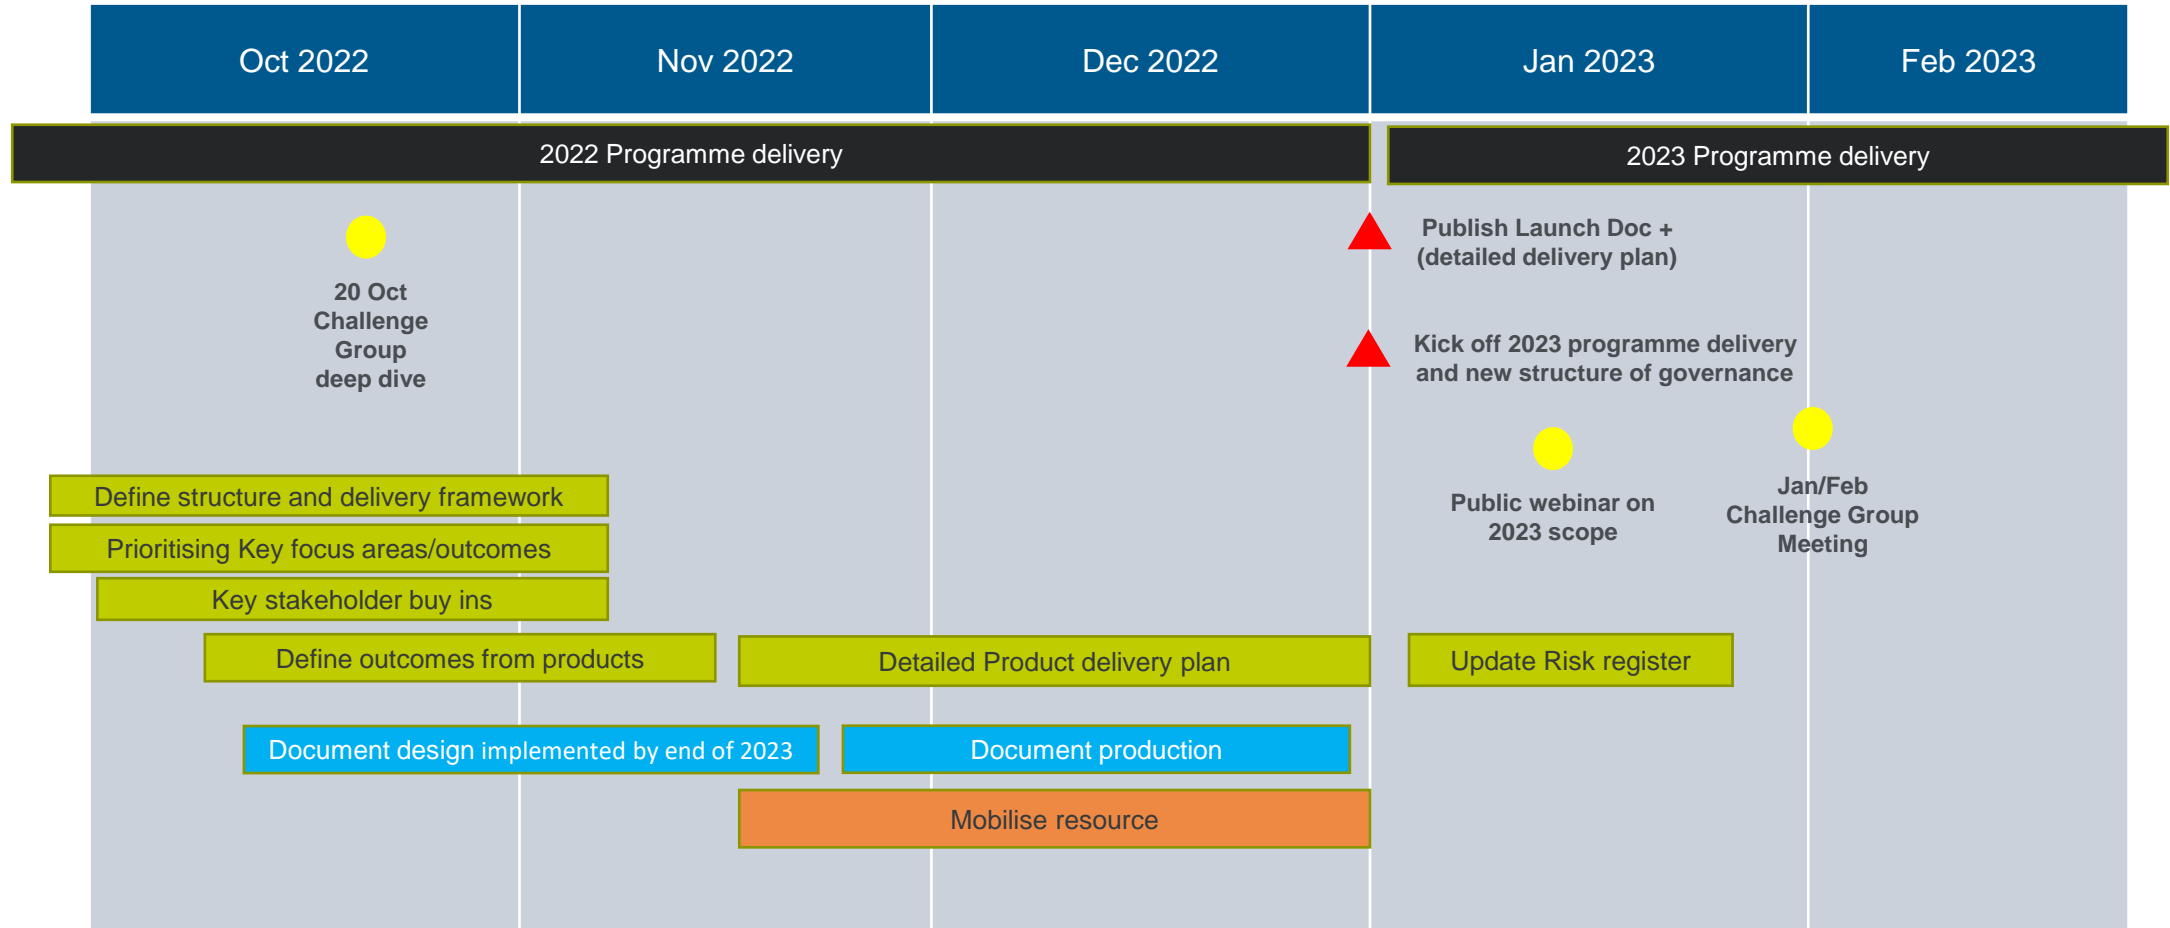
Oct 2022

Nov 2022

Dec 2022

Jan 2023

Feb 2023

2022 Programme delivery

2023 Programme delivery

20 Oct Challenge Group deep dive

Publish Launch Doc + (detailed delivery plan)

Kick off 2023 programme delivery and new structure of governance

Public webinar on 2023 scope

Jan/Feb Challenge Group Meeting

Define structure and delivery framework

Prioritising Key focus areas/outcomes

Key stakeholder buy ins

Define outcomes from products

Detailed Product delivery plan

Update Risk register

Document design implemented by end of 2023

Document production

Mobilise resource